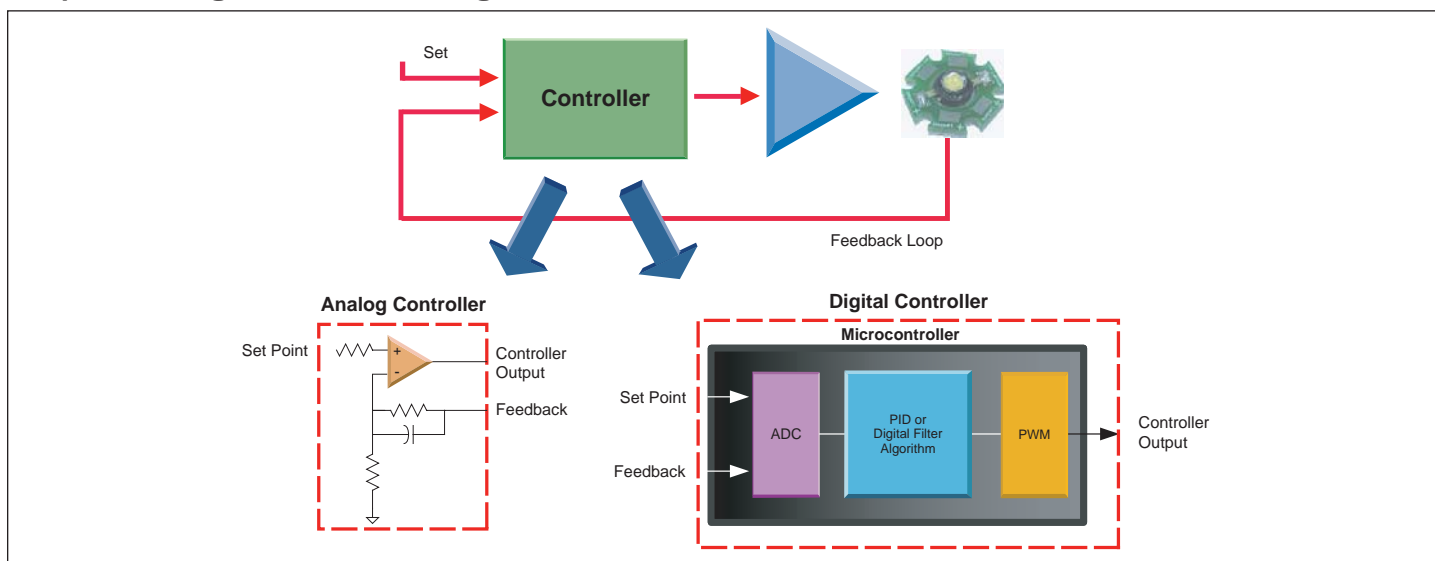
Set

Controller

Feedback Loop

Analog Controller

Set Point

+

-

Controller Output

Feedback

Digital Controller

Microcontroller

Set Point

Feedback

ADC

PID or Digital Filter Algorithm

PWM

Controller Output